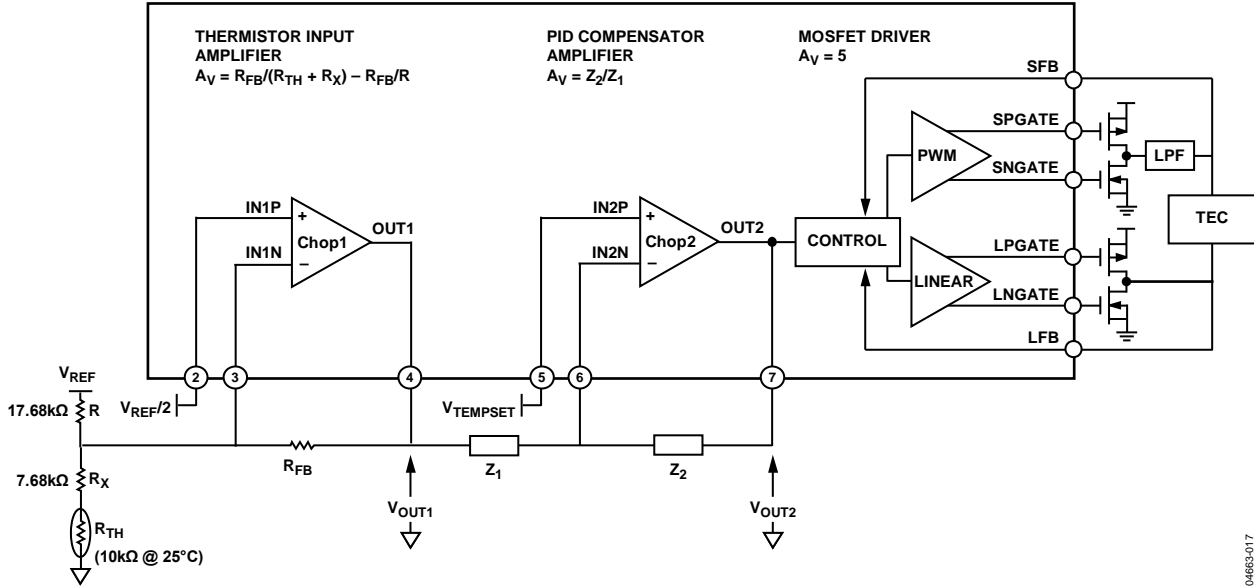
THERMISTOR INPUT AMPLIFIER
$A_V = R_{FB}/(R_{TH} + R_X) – R_{FB}/R$

PID COMPENSATOR AMPLIFIER
$A_V = Z_2/Z_1$

MOSFET DRIVER
$A_V = 5$

SFB
SPGATE
PWM
SNGATE
LPF
TEC
IN1P
+
Chop1
OUT1
IN1N
–
IN2P
+
Chop2
OUT2
IN2N
–
CONTROL
LPGATE
LINEAR
LNGATE
LFB

2
3
4
5
6
7

$V_{REF}$
17.68kΩ R
$V_{REF}/2$
$V_{TEMPSET}$
$R_{FB}$
$Z_1$
$Z_2$
7.68kΩ $R_X$
$V_{OUT1}$
$V_{OUT2}$
$R_{TH}$
(10kΩ @ 25°C)

04663-017